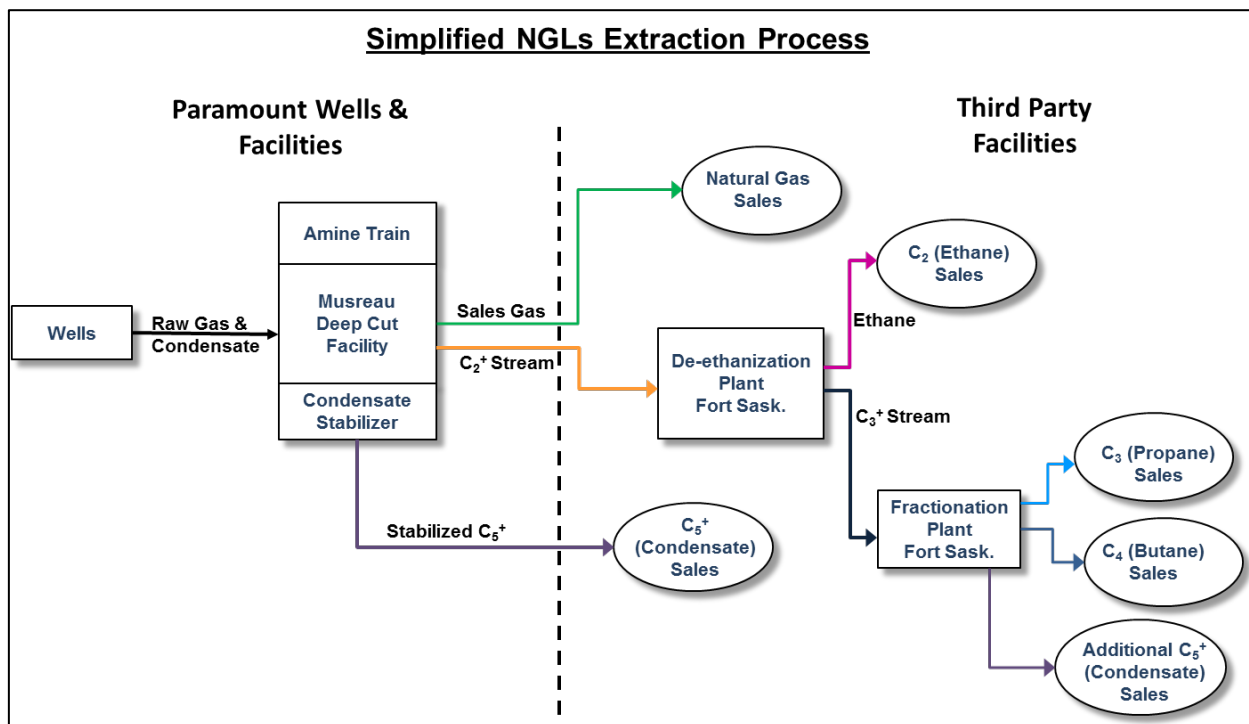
Simplified NGLs Extraction Process

Paramount Wells & Facilities

Third Party Facilities

Wells

Raw Gas & Condensate

Amine Train

Musreau Deep Cut Facility

Condensate Stabilizer

Sales Gas

$C_2^+$ Stream

Natural Gas Sales

$C_2$ (Ethane) Sales

Ethane

De-ethanization Plant Fort Sask.

$C_3^+$ Stream

$C_3$ (Propane) Sales

Fractionation Plant Fort Sask.

$C_4$ (Butane) Sales

Stabilized $C_5^+$

$C_5^+$ (Condensate) Sales

Additional $C_5^+$ (Condensate) Sales